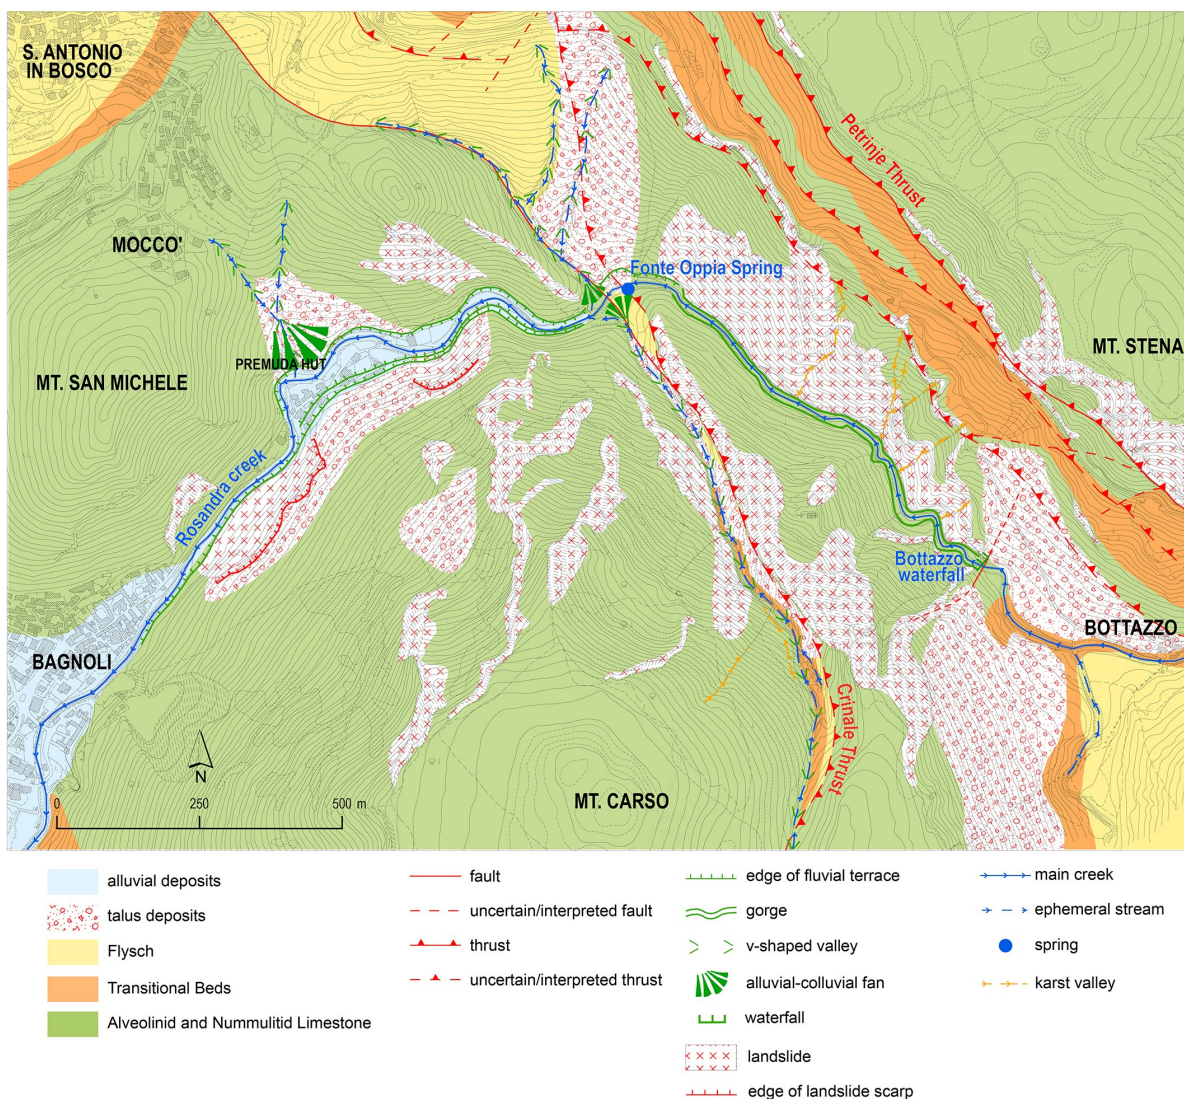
S. ANTONIO IN BOSCO

Petrinje Thrust

MOCCO'

Fonte Oppia Spring

MT. STENA

PREMUDA HUT

MT. SAN MICHELE

Rosandra creek

Bottazzo waterfall

BOTTAZZO

BAGNOLI

Crinale Thrust

N

0 250 500 m

MT. CARSO

alluvial deposits
talus deposits
Flysch
Transitional Beds
Alveolinid and Nummulitid Limestone

fault
uncertain/interpreted fault
thrust
uncertain/interpreted thrust

edge of fluvial terrace
gorge
v-shaped valley
alluvial-colluvial fan
waterfall
landslide
edge of landslide scarp

main creek
ephemeral stream
spring
karst valley